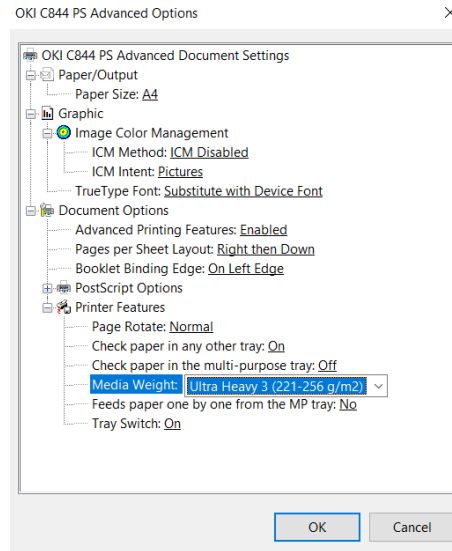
OKI C844 PS Advanced Options

OKI C844 PS Advanced Document Settings
Paper/Output
Paper Size: A4
Graphic
Image Color Management
ICM Method: ICM Disabled
ICM Intent: Pictures
TrueType Font: Substitute with Device Font
Document Options
Advanced Printing Features: Enabled
Pages per Sheet Layout: Right then Down
Booklet Binding Edge: On Left Edge
PostScript Options
Printer Features
Page Rotate: Normal
Check paper in any other tray: On
Check paper in the multi-purpose tray: Off
Media Weight: Ultra Heavy 3 (221-256 g/m2)
Feeds paper one by one from the MP tray: No
Tray Switch: On

OK
Cancel